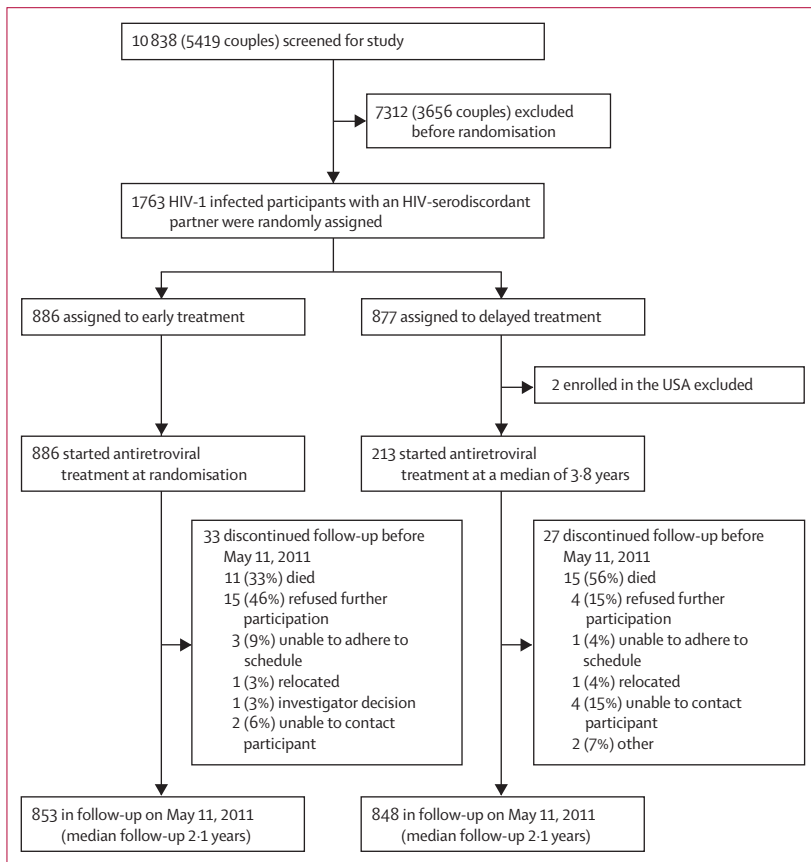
10 838 (5419 couples) screened for study

7312 (3656 couples) excluded before randomisation

1763 HIV-1 infected participants with an HIV-serodiscordant partner were randomly assigned

886 assigned to early treatment

877 assigned to delayed treatment

2 enrolled in the USA excluded

886 started antiretroviral treatment at randomisation

213 started antiretroviral treatment at a median of 3·8 years

33 discontinued follow-up before May 11, 2011
11 (33%) died
15 (46%) refused further participation
3 (9%) unable to adhere to schedule
1 (3%) relocated
1 (3%) investigator decision
2 (6%) unable to contact participant

27 discontinued follow-up before May 11, 2011
15 (56%) died
4 (15%) refused further participation
1 (4%) unable to adhere to schedule
1 (4%) relocated
4 (15%) unable to contact participant
2 (7%) other

853 in follow-up on May 11, 2011 (median follow-up 2·1 years)

848 in follow-up on May 11, 2011 (median follow-up 2·1 years)